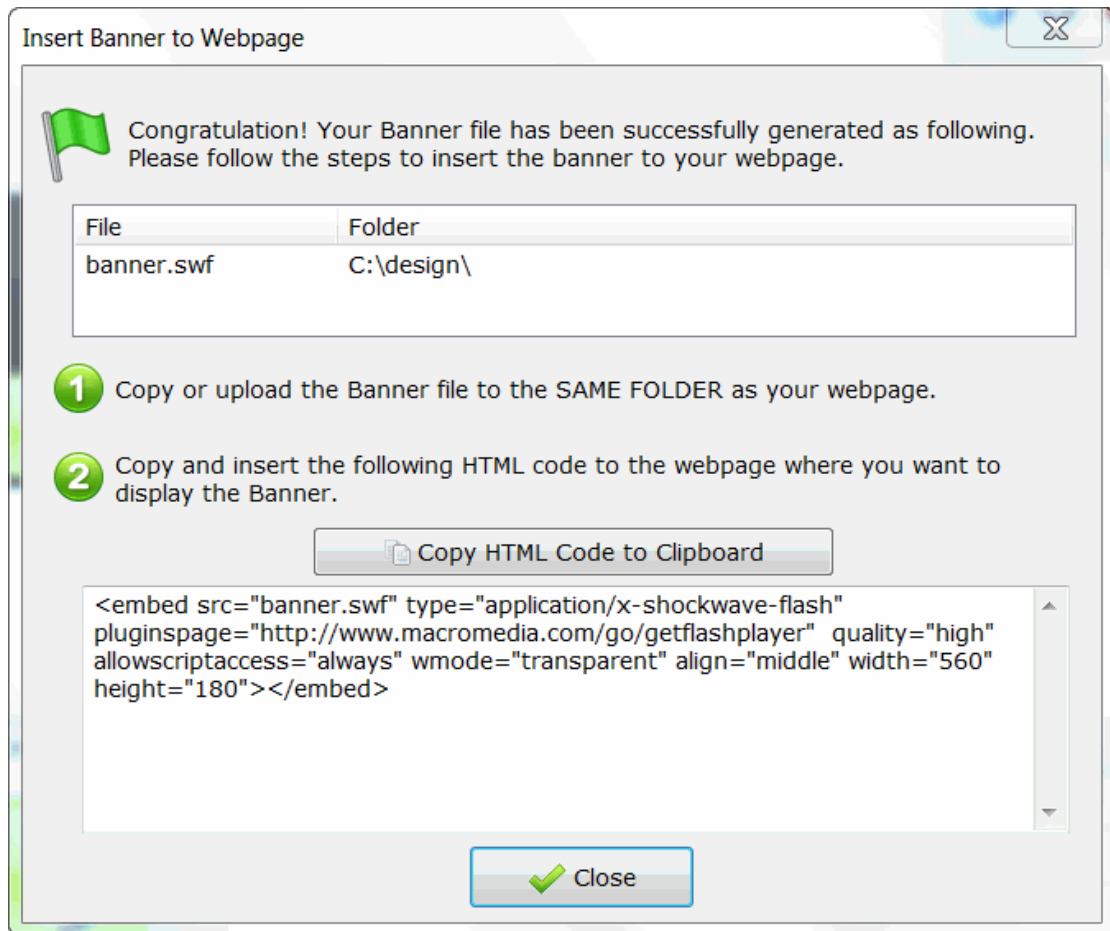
Insert Banner to Webpage

Congratulation! Your Banner file has been successfully generated as following. Please follow the steps to insert the banner to your webpage.

| File | Folder |
|---|---|
| banner.swf | C:\design\ |

1 Copy or upload the Banner file to the SAME FOLDER as your webpage.

2 Copy and insert the following HTML code to the webpage where you want to display the Banner.

Copy HTML Code to Clipboard

<embed src="banner.swf" type="application/x-shockwave-flash" pluginspage="http://www.macromedia.com/go/getflashplayer" quality="high" allowscriptaccess="always" wmode="transparent" align="middle" width="560" height="180"></embed>

Close